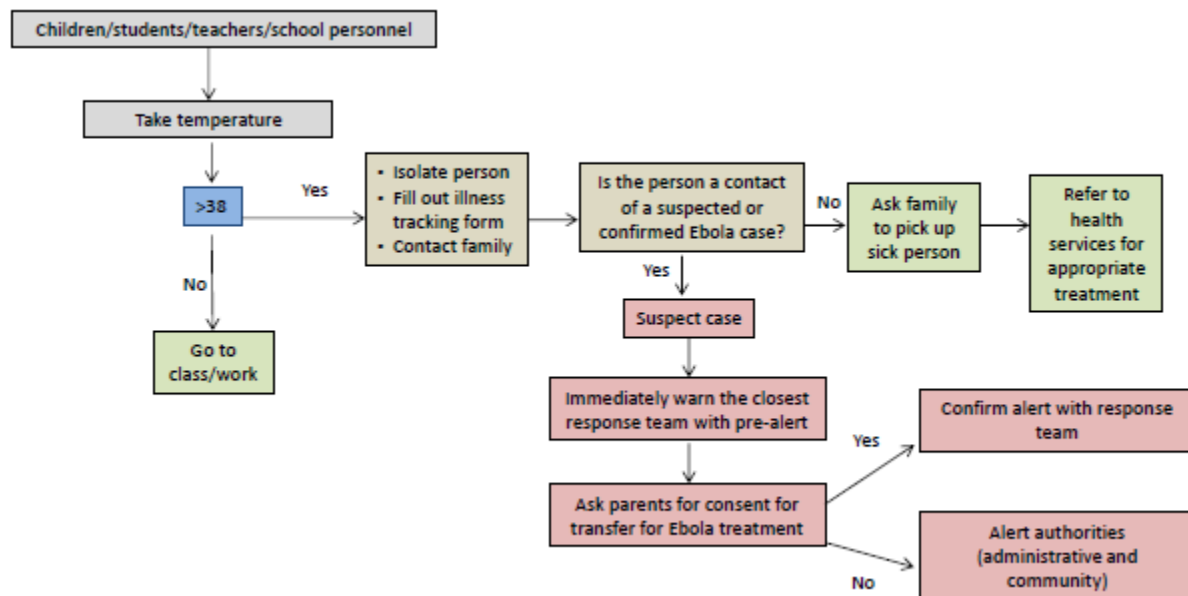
Children/students/teachers/school personnel

Take temperature

>38

Yes

No

Go to class/work

- Isolate person
- Fill out illness tracking form
- Contact family

Is the person a contact of a suspected or confirmed Ebola case?

No

Ask family to pick up sick person

Refer to health services for appropriate treatment

Yes

Suspect case

Immediately warn the closest response team with pre-alert

Ask parents for consent for transfer for Ebola treatment

Yes

Confirm alert with response team

No

Alert authorities (administrative and community)